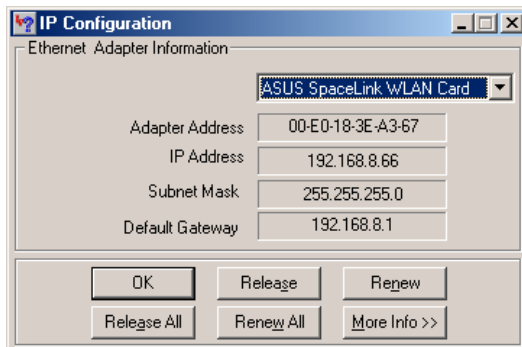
IP Configuration

Ethernet Adapter Information

ASUS SpaceLink WLAN Card

Adapter Address 00-E0-18-3E-A3-67

IP Address 192.168.8.66

Subnet Mask 255.255.255.0

Default Gateway 192.168.8.1

OK
Release
Renew
Release All
Renew All
More Info >>